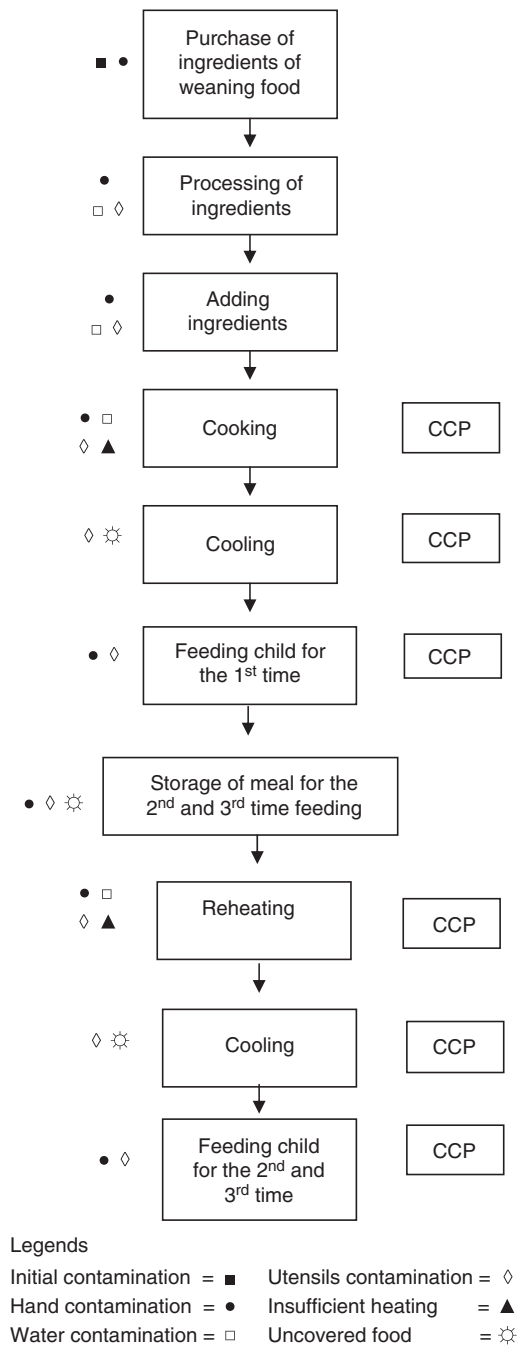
■ ● Purchase of ingredients of weaning food

● □ ◊ Processing of ingredients

● □ ◊ Adding ingredients

● □ ◊ ▲ Cooking CCP

◊ ☼ Cooling CCP

● ◊ Feeding child for the 1$^{st}$ time CCP

● ◊ ☼ Storage of meal for the 2$^{nd}$ and 3$^{rd}$ time feeding

● □ ◊ ▲ Reheating CCP

◊ ☼ Cooling CCP

● ◊ Feeding child for the 2$^{nd}$ and 3$^{rd}$ time CCP

Legends

Initial contamination = ■
Hand contamination = ●
Water contamination = □
Utensils contamination = ◊
Insufficient heating = ▲
Uncovered food = ☼